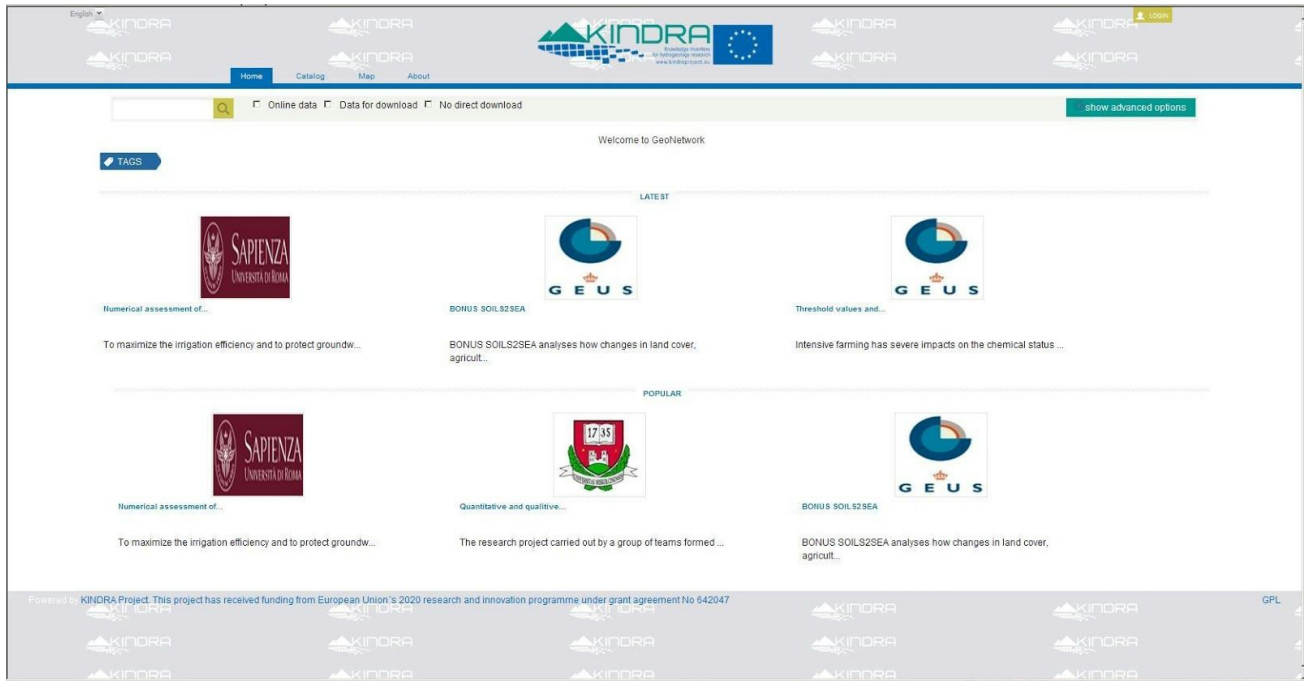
English

KINDRA

Knowledge Inventory for hydrogeology research
www.kindraproject.eu

LOGIN

Home Catalog Map About

Online data Data for download No direct download

show advanced options

Welcome to GeoNetwork

TAGS

LATEST

SAPIENZA UNIVERSITÀ DI ROMA

Numerical assessment of...

To maximize the irrigation efficiency and to protect groundw...

GEUS

BONUS SOILS2SEA

BONUS SOILS2SEA analyses how changes in land cover, agricult...

GEUS

Threshold values and...

Intensive farming has severe impacts on the chemical status ...

POPULAR

SAPIENZA UNIVERSITÀ DI ROMA

Numerical assessment of...

To maximize the irrigation efficiency and to protect groundw...

17 35

Quantitative and qualitive...

The research project carried out by a group of teams formed ...

GEUS

BONUS SOILS2SEA

BONUS SOILS2SEA analyses how changes in land cover, agricult...

Powered by KINDRA Project. This project has received funding from European Union's 2020 research and innovation programme under grant agreement No 642047

GPL